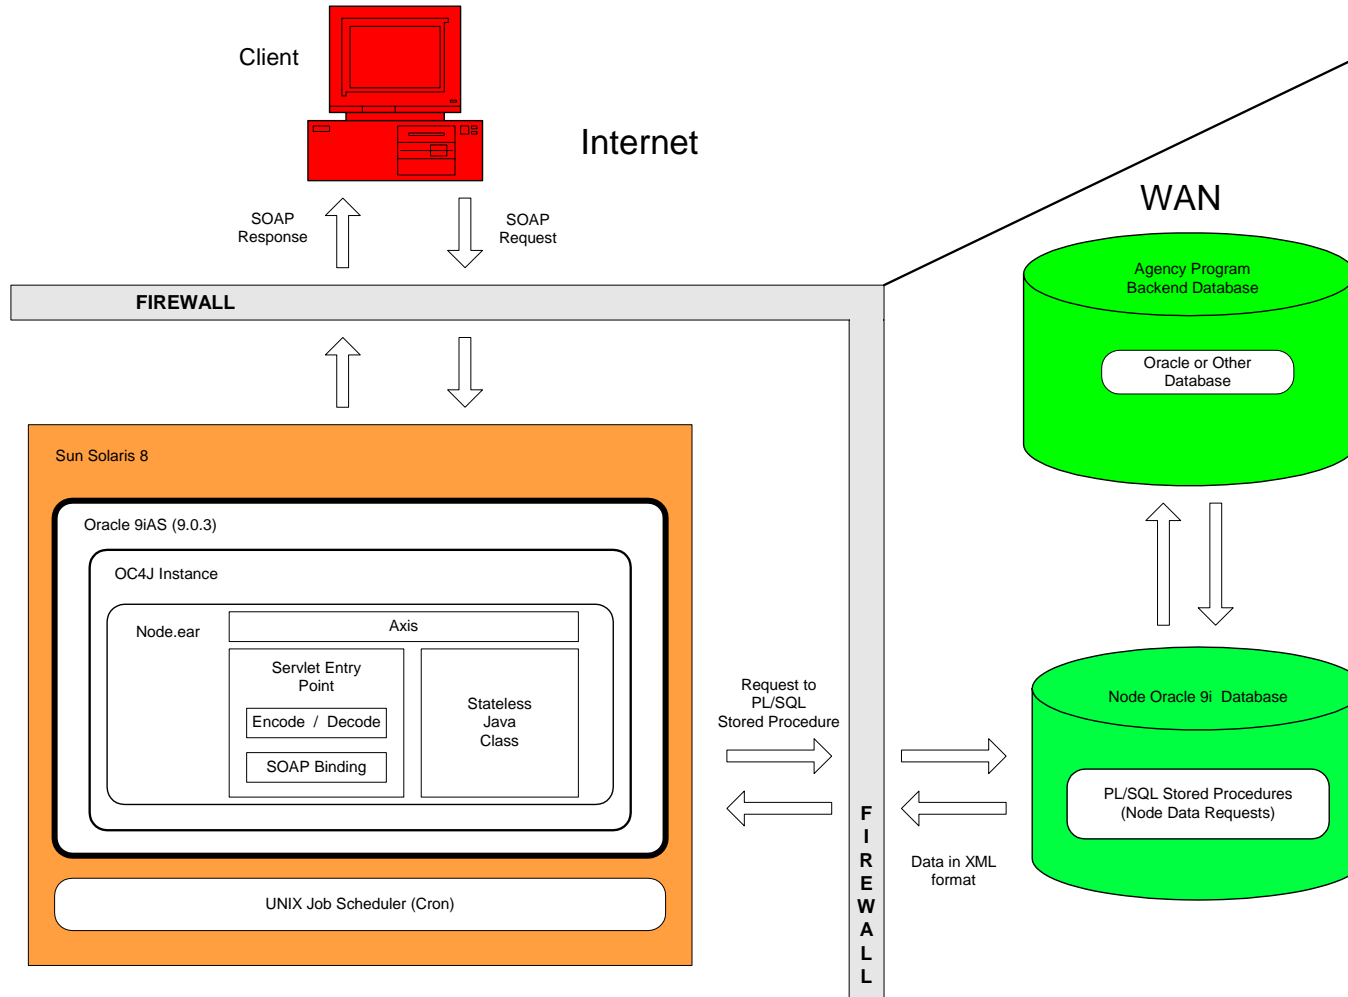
Client

Internet

WAN

SOAP Response

SOAP Request

FIREWALL

Agency Program Backend Database

Oracle or Other Database

Sun Solaris 8

Oracle 9iAS (9.0.3)

OC4J Instance

Node.ear

Axis

Servlet Entry Point

Encode / Decode

SOAP Binding

Stateless Java Class

Request to PL/SQL Stored Procedure

Node Oracle 9i Database

PL/SQL Stored Procedures (Node Data Requests)

FIREWALL

Data in XML format

UNIX Job Scheduler (Cron)